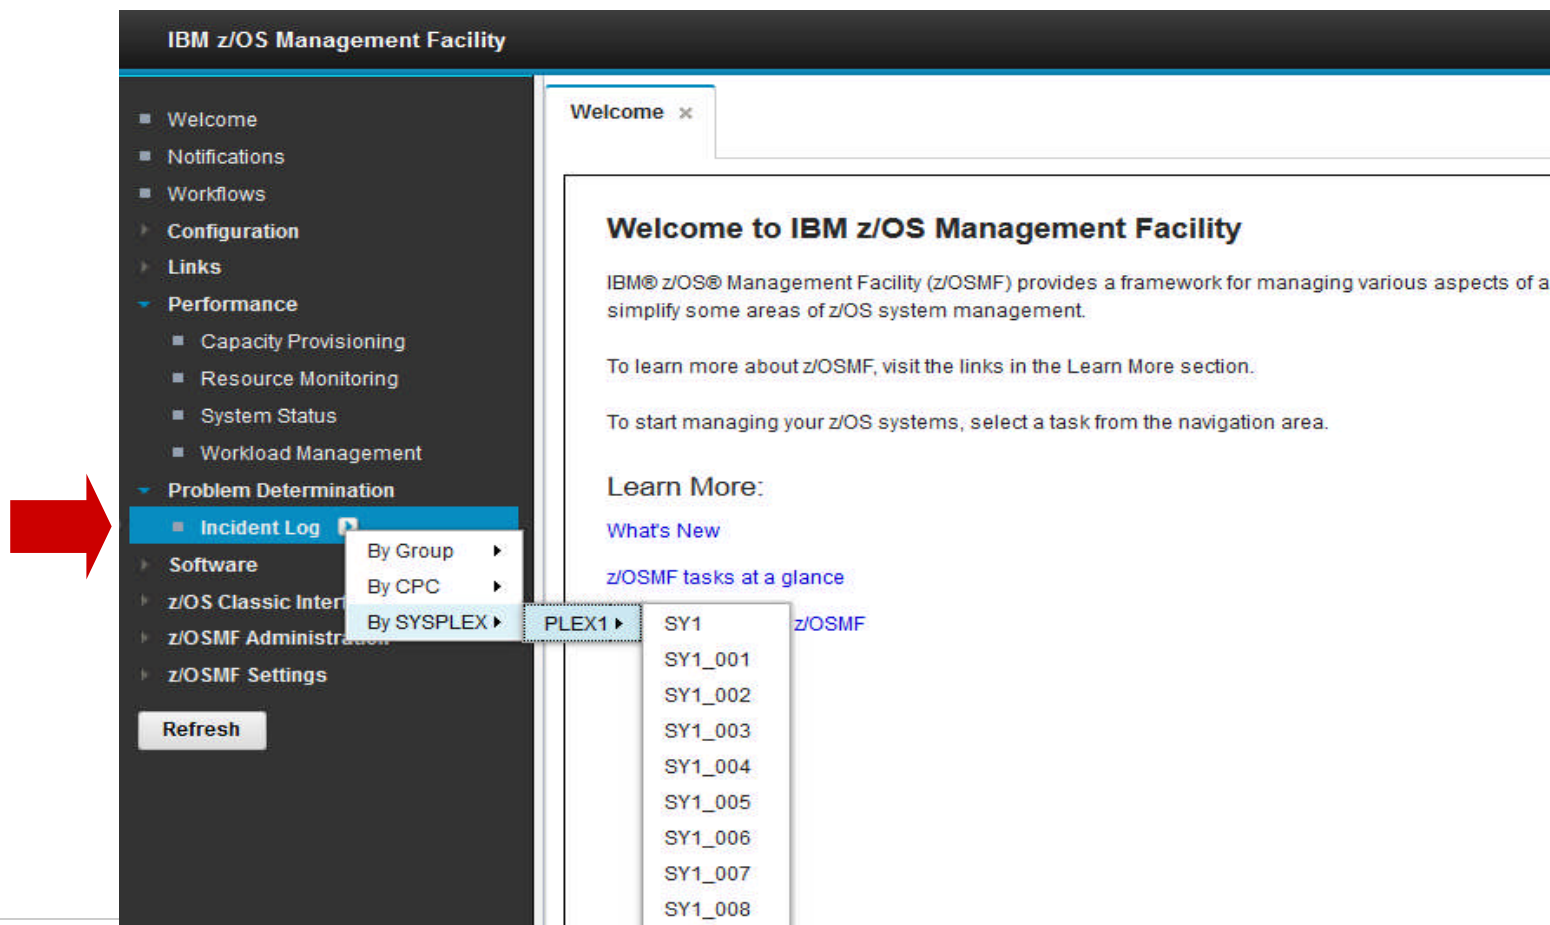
IBM z/OS Management Facility

Welcome
Notifications
Workflows
Configuration
Links
Performance
Capacity Provisioning
Resource Monitoring
System Status
Workload Management
Problem Determination
Incident Log
Software
z/OS Classic Inter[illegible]
z/OSMF Administra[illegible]
z/OSMF Settings

Refresh

By Group
By CPC
By SYSPLEX
PLEX1
SY1
SY1_001
SY1_002
SY1_003
SY1_004
SY1_005
SY1_006
SY1_007
SY1_008

Welcome ×

Welcome to IBM z/OS Management Facility

IBM® z/OS® Management Facility (z/OSMF) provides a framework for managing various aspects of a simplify some areas of z/OS system management.

To learn more about z/OSMF, visit the links in the Learn More section.

To start managing your z/OS systems, select a task from the navigation area.

Learn More:

What's New

z/OSMF tasks at a glance

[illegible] z/OSMF